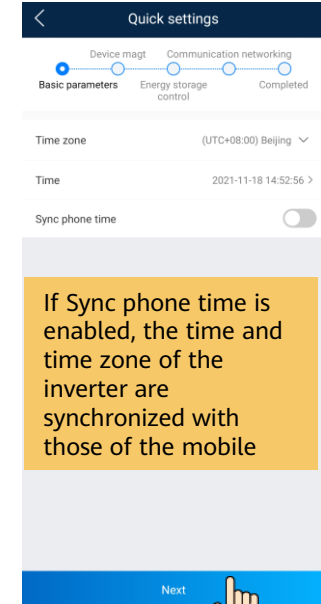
Quick settings

Device magt
Communication networking
Basic parameters
Energy storage control
Completed

Time zone
(UTC+08:00) Beijing

Time
2021-11-18 14:52:56

Sync phone time

If Sync phone time is enabled, the time and time zone of the inverter are synchronized with those of the mobile

Next